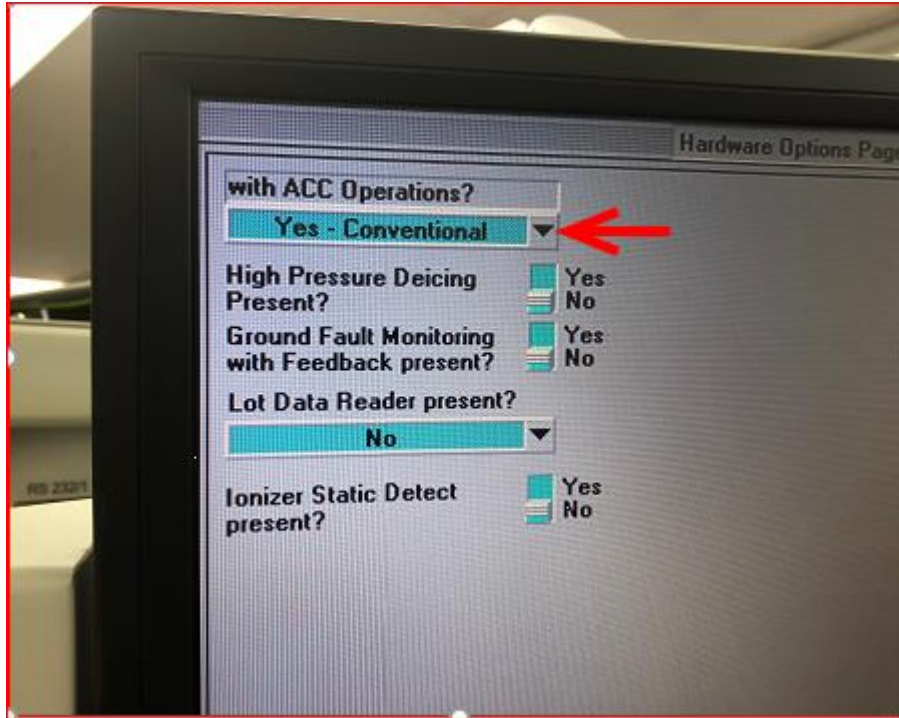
Hardware Options Pag

with ACC Operations?

Yes - Conventional

High Pressure Deicing Present?

Yes
No

Ground Fault Monitoring with Feedback present?

Yes
No

Lot Data Reader present?

No

Ionizer Static Detect present?

Yes
No

RS 232/1